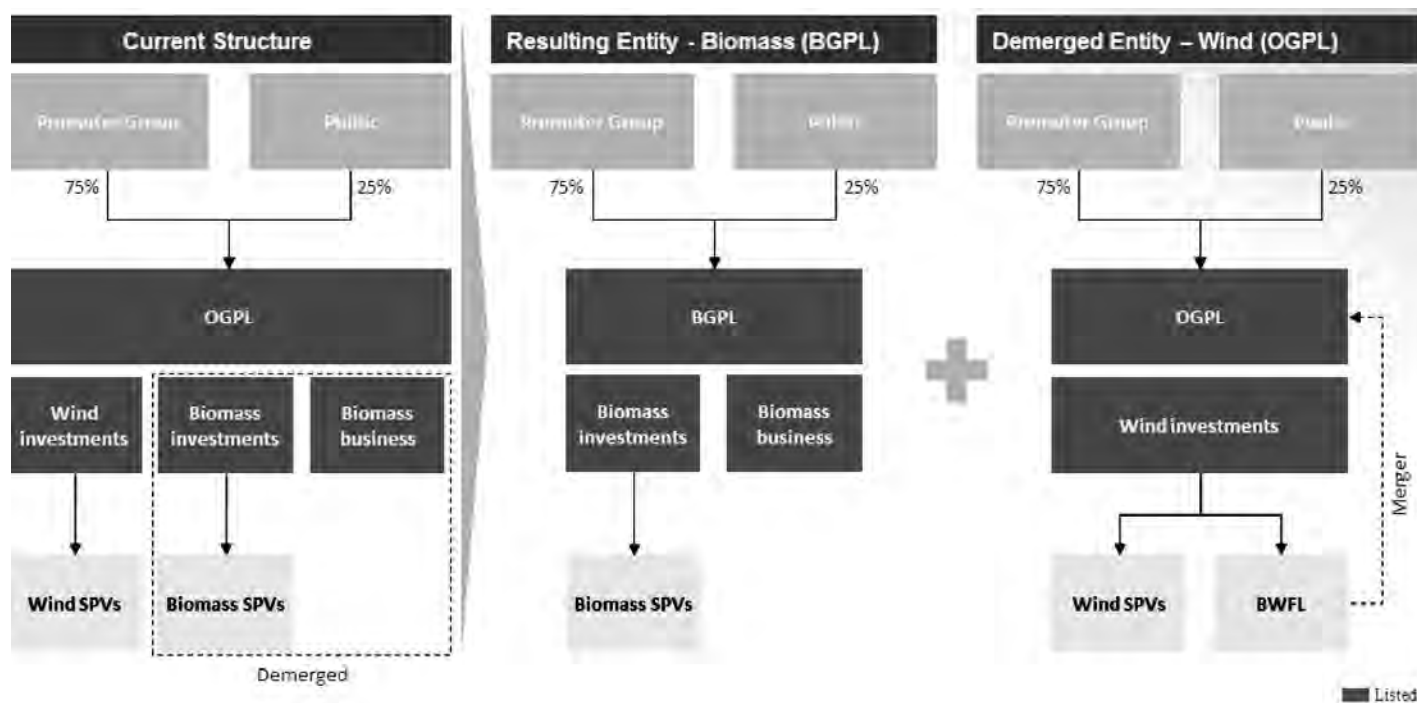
Current Structure

Promoter Group

Public

75%

25%

OGPL

Wind investments

Biomass investments

Biomass business

Wind SPVs

Biomass SPVs

Demerged

Resulting Entity - Biomass (BGPL)

Promoter Group

Public

75%

25%

BGPL

Biomass investments

Biomass business

Biomass SPVs

Demerged Entity – Wind (OGPL)

Promoter Group

Public

75%

25%

OGPL

Wind investments

Wind SPVs

BWFL

Merger

Listed